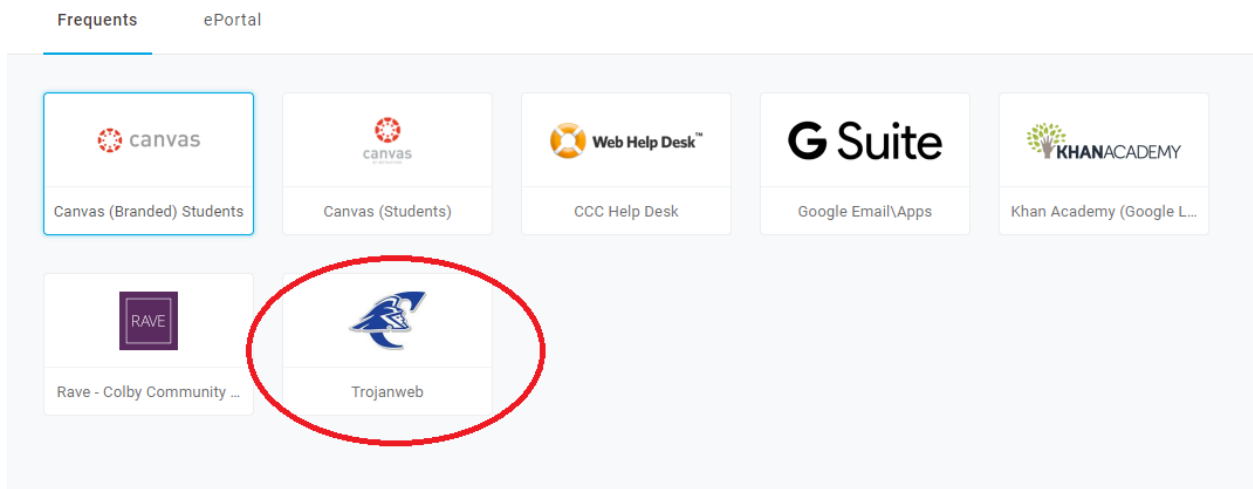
Frequents ePortal

canvas

Canvas (Branded) Students

canvas

Canvas (Students)

Web Help Desk™

CCC Help Desk

G Suite

Google Email\Apps

KHANACADEMY

Khan Academy (Google L...

RAVE

Rave - Colby Community ...

Trojanweb